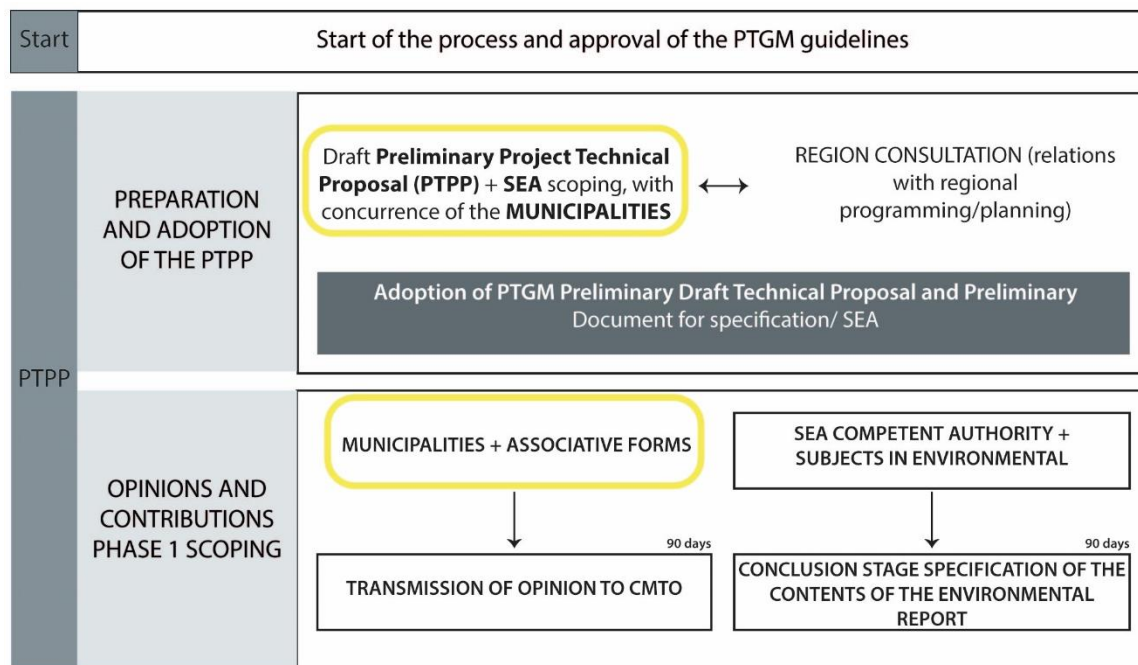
Start

Start of the process and approval of the PTGM guidelines

PTPP

PREPARATION AND ADOPTION OF THE PTPP

Draft **Preliminary Project Technical Proposal (PTPP)** + **SEA** scoping, with concurrence of the **MUNICIPALITIES**

REGION CONSULTATION (relations with regional programming/planning)

**Adoption of PTGM Preliminary Draft Technical Proposal and Preliminary** Document for specification/ SEA

OPINIONS AND CONTRIBUTIONS PHASE 1 SCOPING

MUNICIPALITIES + ASSOCIATIVE FORMS

90 days

TRANSMISSION OF OPINION TO CMTO

SEA COMPETENT AUTHORITY + SUBJECTS IN ENVIRONMENTAL

90 days

CONCLUSION STAGE SPECIFICATION OF THE CONTENTS OF THE ENVIRONMENTAL REPORT